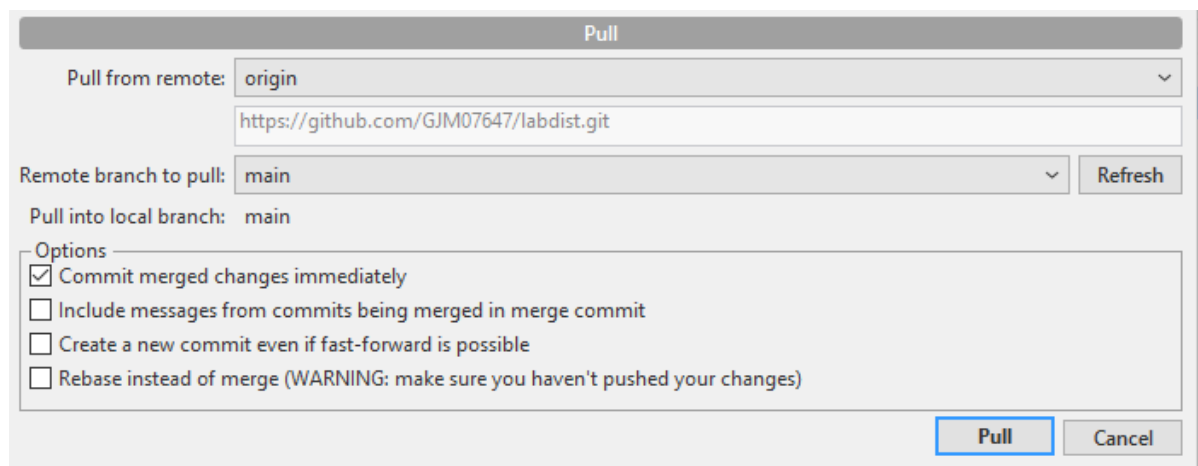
Pull

Pull from remote: origin

https://github.com/GJM07647/labdist.git

Remote branch to pull: main

Refresh

Pull into local branch: main

Options

Commit merged changes immediately

Include messages from commits being merged in merge commit

Create a new commit even if fast-forward is possible

Rebase instead of merge (WARNING: make sure you haven't pushed your changes)

Pull

Cancel